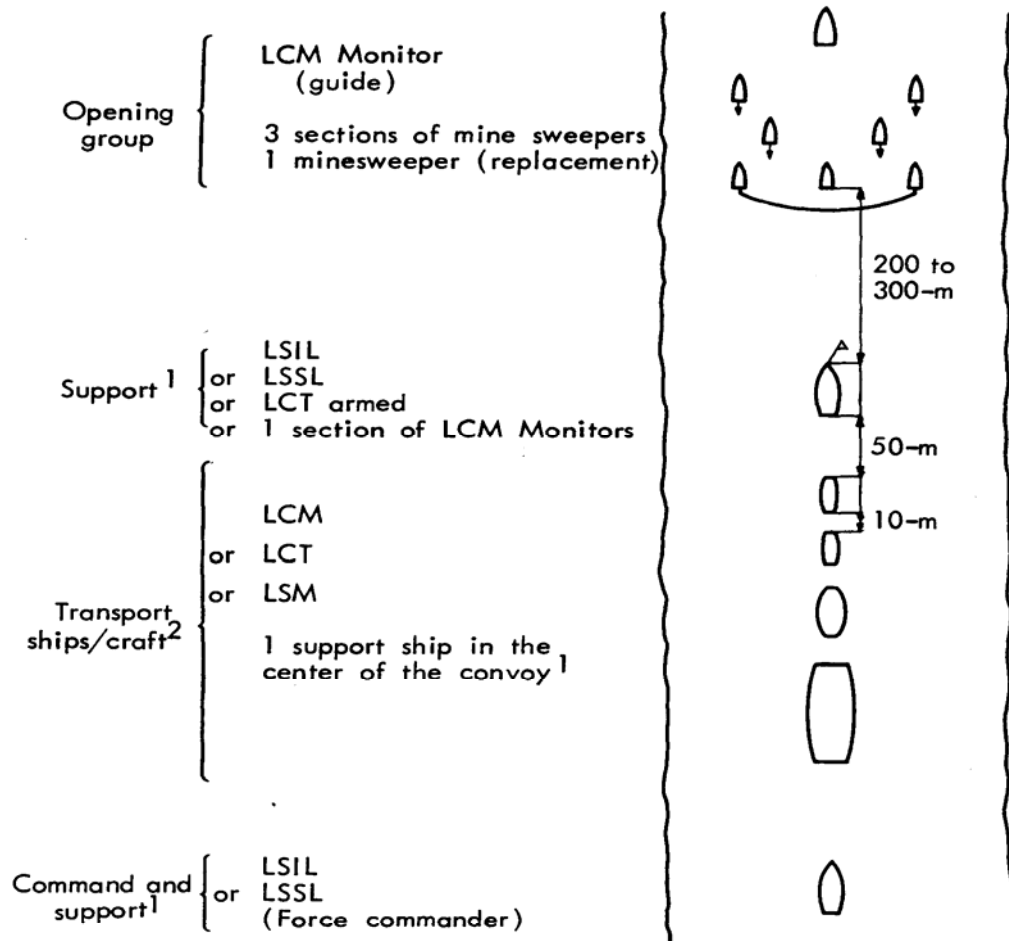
Opening group

LCM Monitor (guide)

3 sections of mine sweepers
1 minesweeper (replacement)

Support $^1$

LSIL
or LSSL
or LCT armed
or 1 section of LCM Monitors

Transport ships/craft$^2$

LCM
or LCT
or LSM

1 support ship in the center of the convoy $^1$

Command and support$^1$

LSIL
or LSSL
(Force commander)

200 to 300–m

50–m

10–m